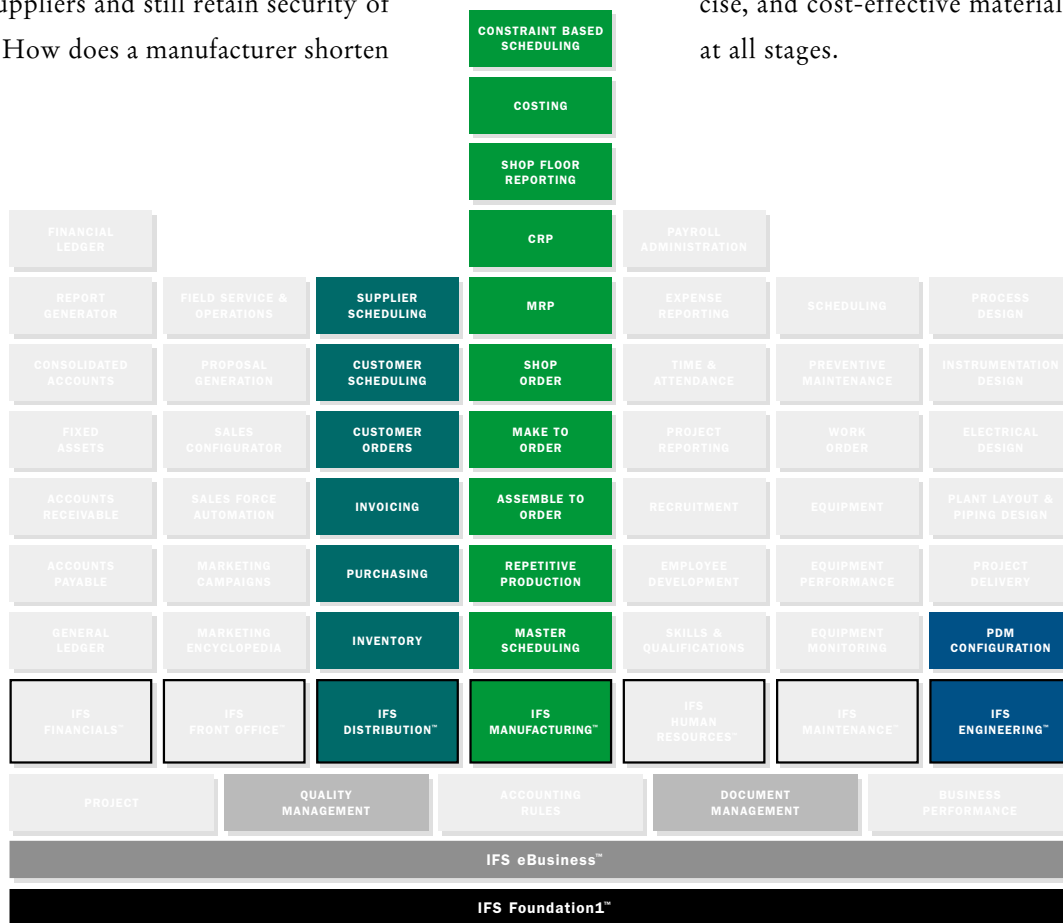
uppliers and still retain security of How does a manufacturer shorten

cise, and cost-effective material at all stages.

CONSTRAINT BASED SCHEDULING

COSTING

SHOP FLOOR REPORTING

FINANCIAL LEDGER

CRP

PAYROLL ADMINISTRATION

REPORT GENERATOR

FIELD SERVICE & OPERATIONS

SUPPLIER SCHEDULING

MRP

EXPENSE REPORTING

SCHEDULING

PROCESS DESIGN

CONSOLIDATED ACCOUNTS

PROPOSAL GENERATION

CUSTOMER SCHEDULING

SHOP ORDER

TIME & ATTENDANCE

PREVENTIVE MAINTENANCE

INSTRUMENTATION DESIGN

FIXED ASSETS

SALES CONFIGURATOR

CUSTOMER ORDERS

MAKE TO ORDER

PROJECT REPORTING

WORK ORDER

ELECTRICAL DESIGN

ACCOUNTS RECEIVABLE

SALES FORCE AUTOMATION

INVOICING

ASSEMBLE TO ORDER

RECRUITMENT

EQUIPMENT

PLANT LAYOUT & PIPING DESIGN

ACCOUNTS PAYABLE

MARKETING CAMPAIGNS

PURCHASING

REPETITIVE PRODUCTION

EMPLOYEE DEVELOPMENT

EQUIPMENT PERFORMANCE

PROJECT DELIVERY

GENERAL LEDGER

MARKETING ENCYCLOPEDIA

INVENTORY

MASTER SCHEDULING

SKILLS & QUALIFICATIONS

EQUIPMENT MONITORING

PDM CONFIGURATION

IFS FINANCIALS™

IFS FRONT OFFICE™

IFS DISTRIBUTION™

IFS MANUFACTURING™

IFS HUMAN RESOURCES™

IFS MAINTENANCE™

IFS ENGINEERING™

PROJECT

QUALITY MANAGEMENT

ACCOUNTING RULES

DOCUMENT MANAGEMENT

BUSINESS PERFORMANCE

IFS eBusiness™

IFS Foundation1™